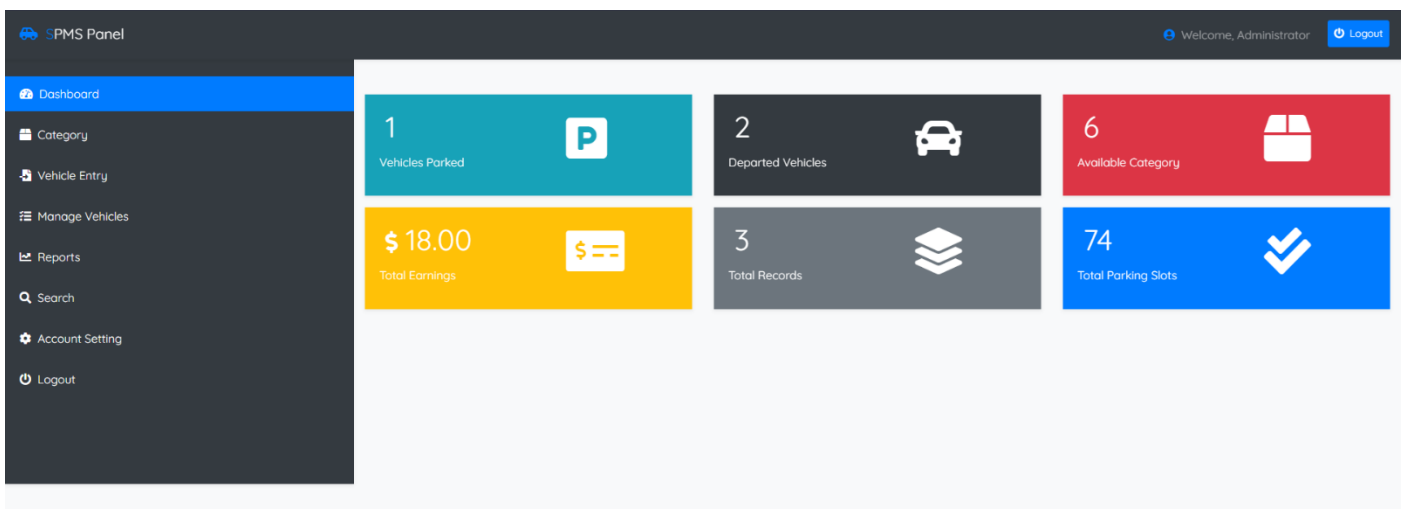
SPMS Panel

Welcome, Administrator

Logout

Dashboard

Category

Vehicle Entry

Manage Vehicles

Reports

Search

Account Setting

Logout

1
Vehicles Parked

P

2
Departed Vehicles

6
Available Category

\$ 18.00
Total Earnings

\$

3
Total Records

74
Total Parking Slots